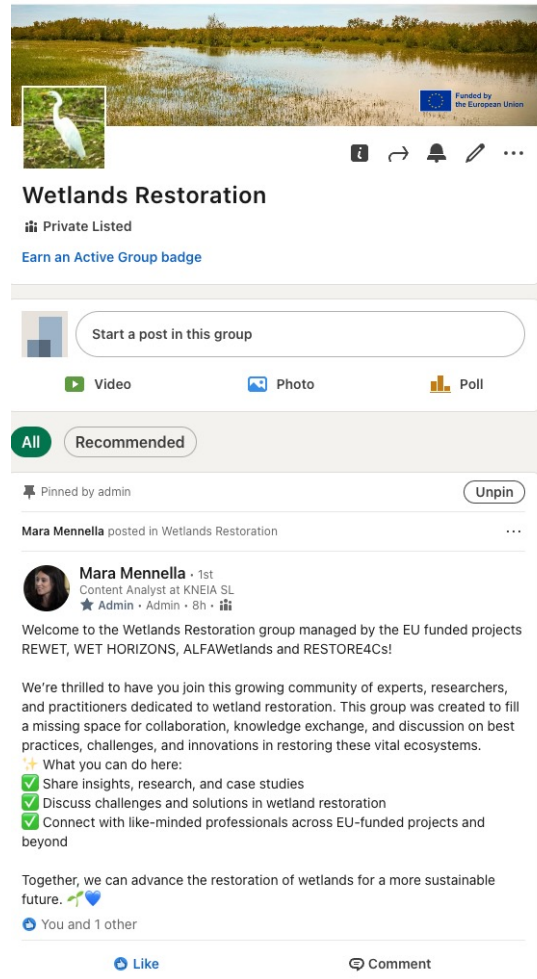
Funded by the European Union

Wetlands Restoration

Private Listed

Earn an Active Group badge

Start a post in this group

Video

Photo

Poll

All

Recommended

Pinned by admin

Unpin

Mara Mennella posted in Wetlands Restoration

···

Mara Mennella • 1st
Content Analyst at KNEIA SL
Admin • Admin • 8h •

Welcome to the Wetlands Restoration group managed by the EU funded projects REWET, WET HORIZONS, ALFAWetlands and RESTORE4Cs!

We're thrilled to have you join this growing community of experts, researchers, and practitioners dedicated to wetland restoration. This group was created to fill a missing space for collaboration, knowledge exchange, and discussion on best practices, challenges, and innovations in restoring these vital ecosystems.
✨ What you can do here:
✅ Share insights, research, and case studies
✅ Discuss challenges and solutions in wetland restoration
✅ Connect with like-minded professionals across EU-funded projects and beyond

Together, we can advance the restoration of wetlands for a more sustainable future. 🌱💙

You and 1 other

Like

Comment